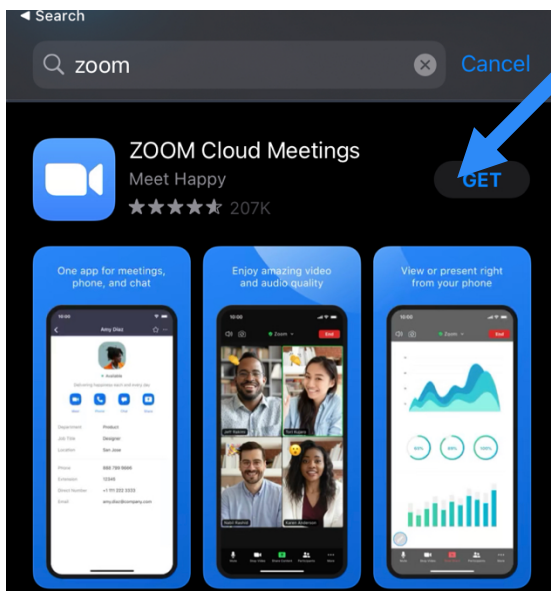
◀ Search

zoom

Cancel

ZOOM Cloud Meetings

Meet Happy

207K

GET

One app for meetings, phone, and chat

Amy Diaz

Enjoy amazing video and audio quality

View or present right from your phone

End

End